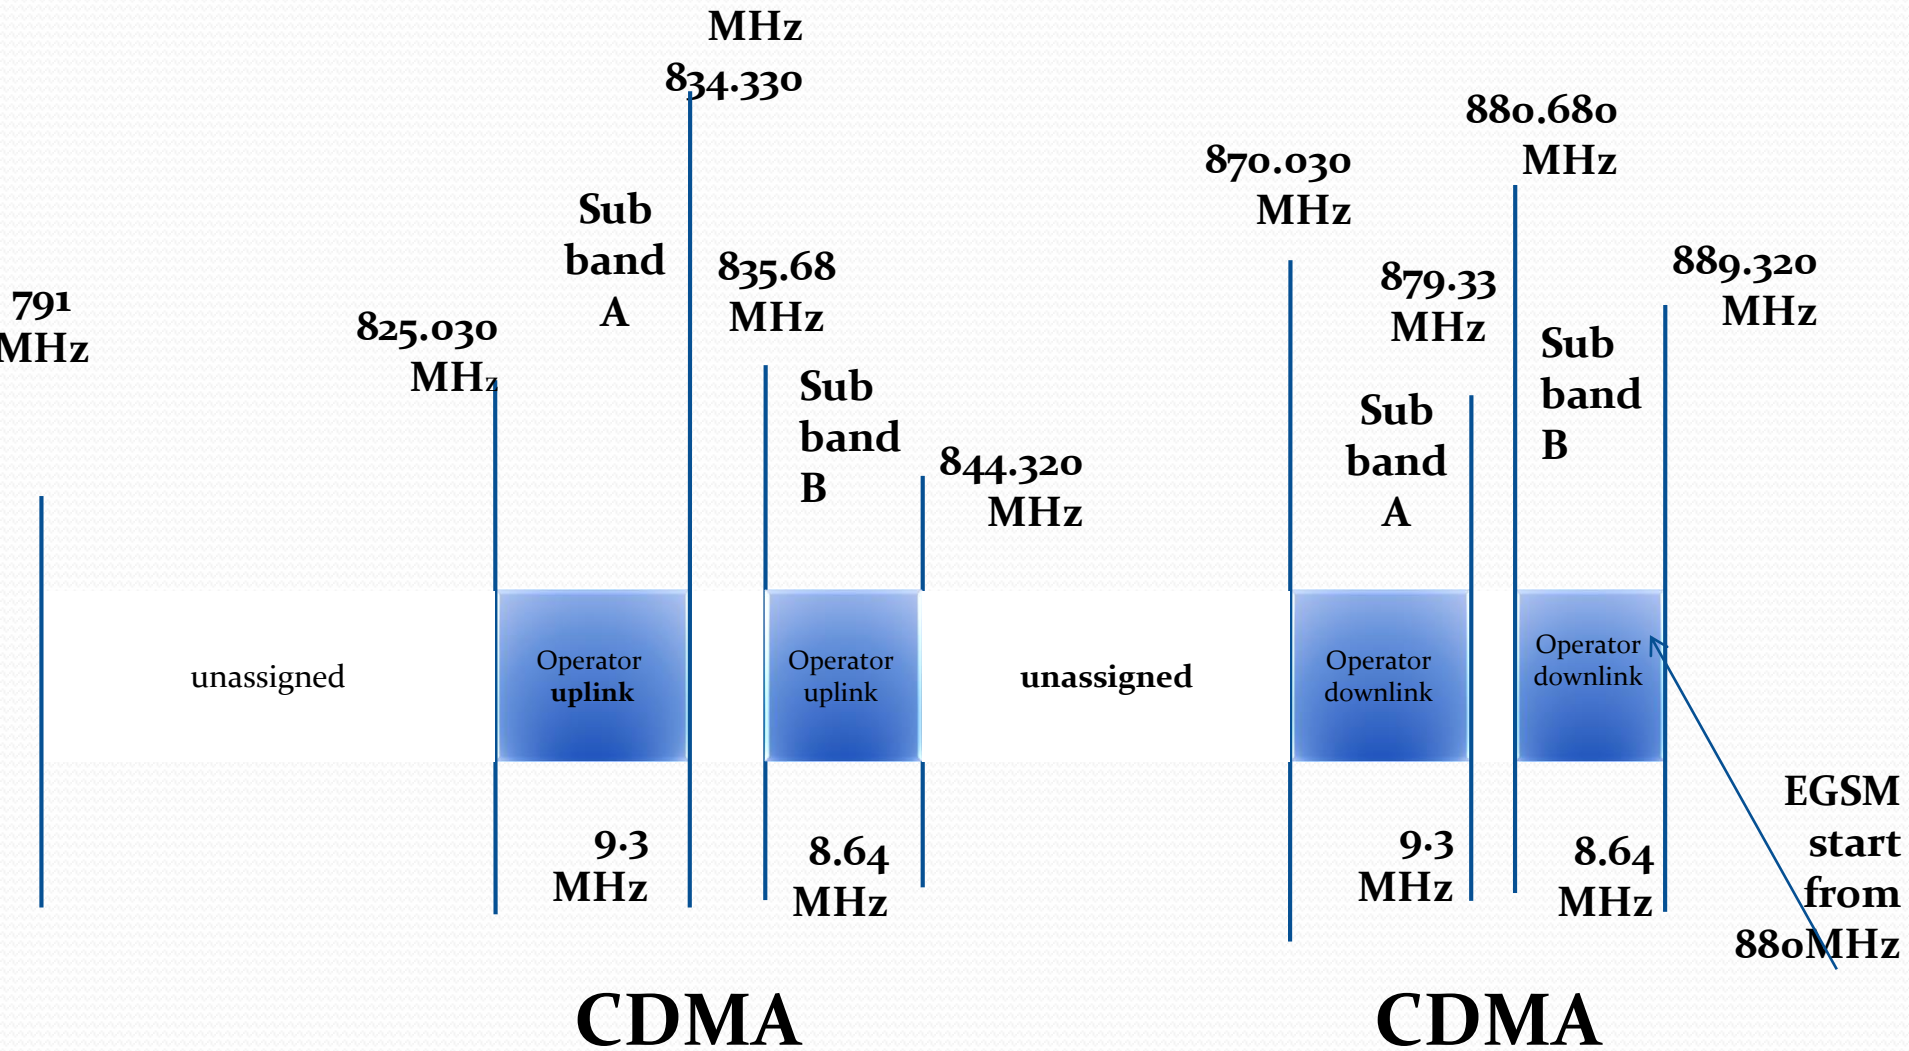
MHz
834.330

791
MHz

825.030
MHz

Sub
band
A

835.68
MHz

Sub
band
B

844.320
MHz

870.030
MHz

880.680
MHz

879.33
MHz

Sub
band
A

Sub
band
B

889.320
MHz

unassigned

Operator
uplink

Operator
uplink

unassigned

Operator
downlink

Operator
downlink

9.3
MHz

8.64
MHz

9.3
MHz

8.64
MHz

EGSM
start
from
880MHz

CDMA

CDMA